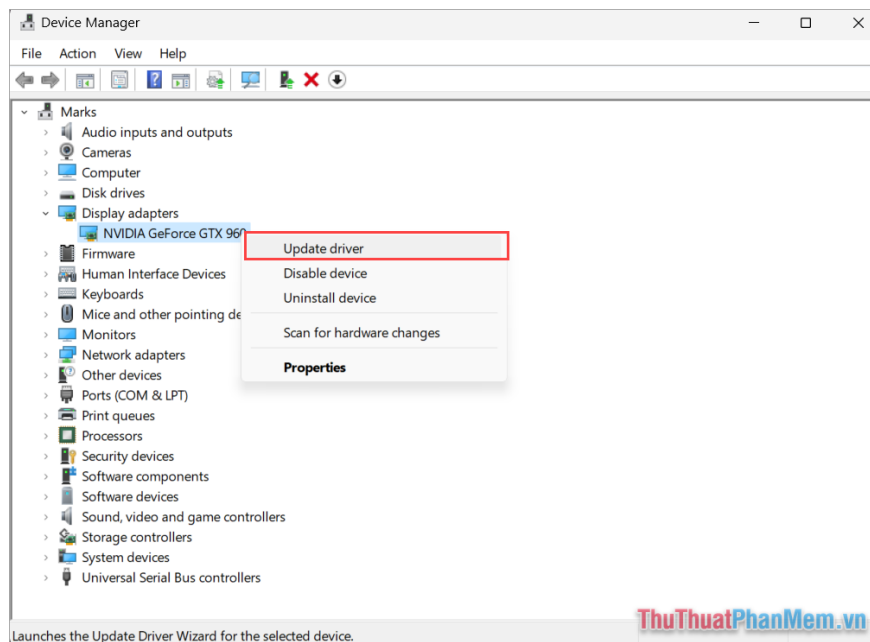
Device Manager

File Action View Help

Marks
Audio inputs and outputs
Cameras
Computer
Disk drives
Display adapters
NVIDIA GeForce GTX 960
Firmware
Human Interface Devices
Keyboards
Mice and other pointing de
Monitors
Network adapters
Other devices
Ports (COM & LPT)
Print queues
Processors
Security devices
Software components
Software devices
Sound, video and game controllers
Storage controllers
System devices
Universal Serial Bus controllers

Update driver
Disable device
Uninstall device
Scan for hardware changes
Properties

Launches the Update Driver Wizard for the selected device.

ThuThuatPhanMem.vn